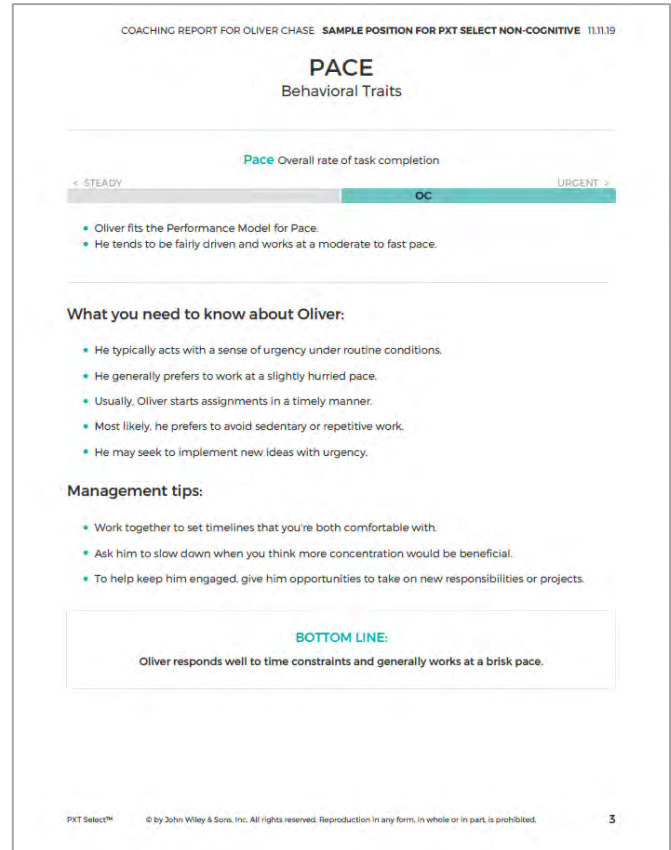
COACHING REPORT FOR OLIVER CHASE SAMPLE POSITION FOR PXT SELECT NON-COGNITIVE 11.11.19

PACE
Behavioral Traits

Pace Overall rate of task completion

< STEADY URGENT >

OC

- Oliver fits the Performance Model for Pace.
- He tends to be fairly driven and works at a moderate to fast pace.

What you need to know about Oliver:

- He typically acts with a sense of urgency under routine conditions.
- He generally prefers to work at a slightly hurried pace.
- Usually, Oliver starts assignments in a timely manner.
- Most likely, he prefers to avoid sedentary or repetitive work.
- He may seek to implement new ideas with urgency.

Management tips:

- Work together to set timelines that you're both comfortable with.
- Ask him to slow down when you think more concentration would be beneficial.
- To help keep him engaged, give him opportunities to take on new responsibilities or projects.

BOTTOM LINE:
Oliver responds well to time constraints and generally works at a brisk pace.

PXT Select™ © by John Wiley & Sons, Inc. All rights reserved. Reproduction in any form, in whole or in part, is prohibited. 3